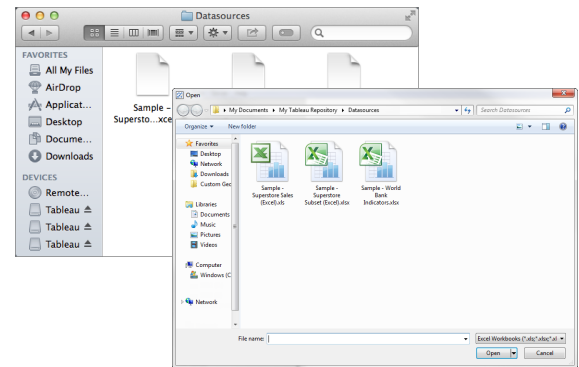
Datasources

FAVORITES
All My Files
AirDrop
Applicat...
Desktop
Docume...
Downloads
DEVICES
Remote...
Tableau
Tableau
Tableau

Sample - Supersto...xce

Open
My Documents ▸ My Tableau Repository ▸ Datasources
Search Datasources
Organize ▾
New folder

Favorites
Desktop
Network
Downloads
Custom Geo

Libraries
Documents
Music
Pictures
Videos

Computer
Windows (C

Network

Sample - Superstore Sales (Excel).xls
Sample - Superstore Subset (Excel).xlsx
Sample - World Bank Indicators.xlsx

File name:
Excel Workbooks (*.xls;*.xlsx;*.xl
Open
Cancel